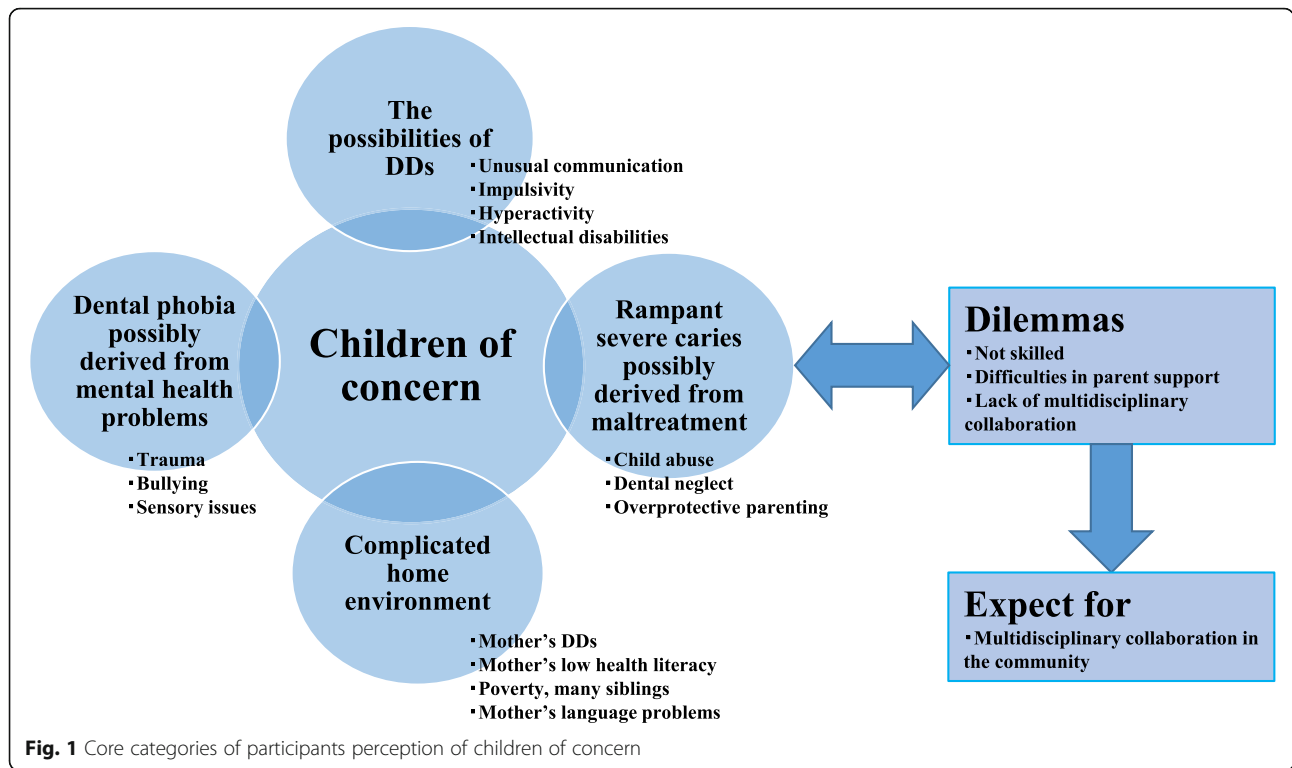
The possibilities of DDs

・Unusual communication
・Impulsivity
・Hyperactivity
・Intellectual disabilities

Dental phobia possibly derived from mental health problems

・Trauma
・Bullying
・Sensory issues

Children of concern

Rampant severe caries possibly derived from maltreatment

・Child abuse
・Dental neglect
・Overprotective parenting

Complicated home environment

・Mother's DDs
・Mother's low health literacy
・Poverty, many siblings
・Mother's language problems

Dilemmas
・Not skilled
・Difficulties in parent support
・Lack of multidisciplinary collaboration

Expect for
・Multidisciplinary collaboration in the community

Fig. 1 Core categories of participants perception of children of concern